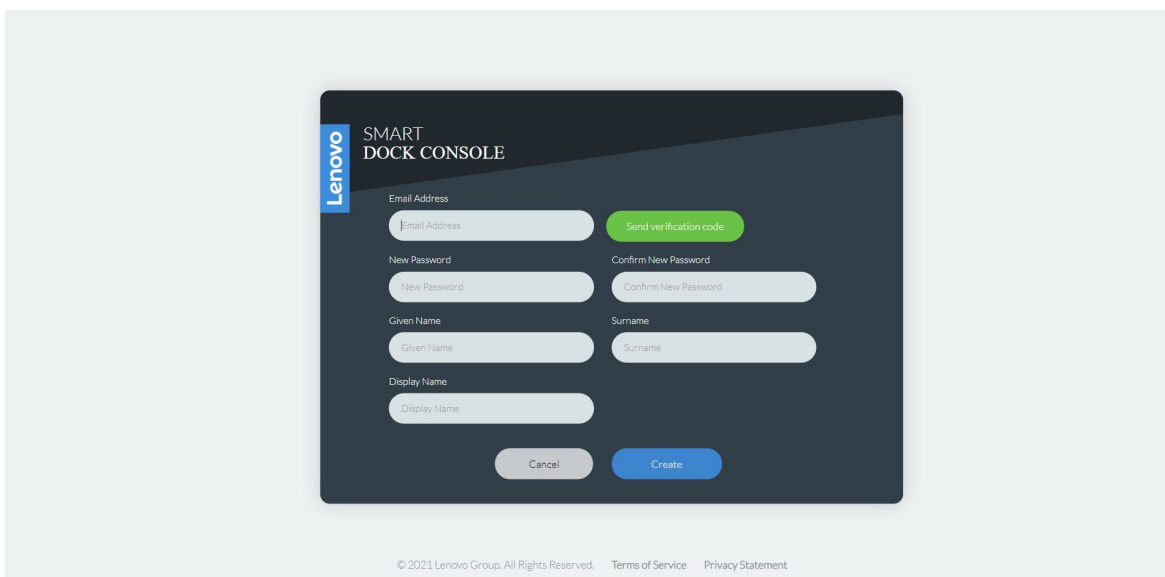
Lenovo

SMART
DOCK CONSOLE

Email Address

Email Address

Send verification code

New Password

New Password

Confirm New Password

Confirm New Password

Given Name

Given Name

Surname

Surname

Display Name

Display Name

Cancel

Create

© 2021 Lenovo Group. All Rights Reserved. Terms of Service Privacy Statement